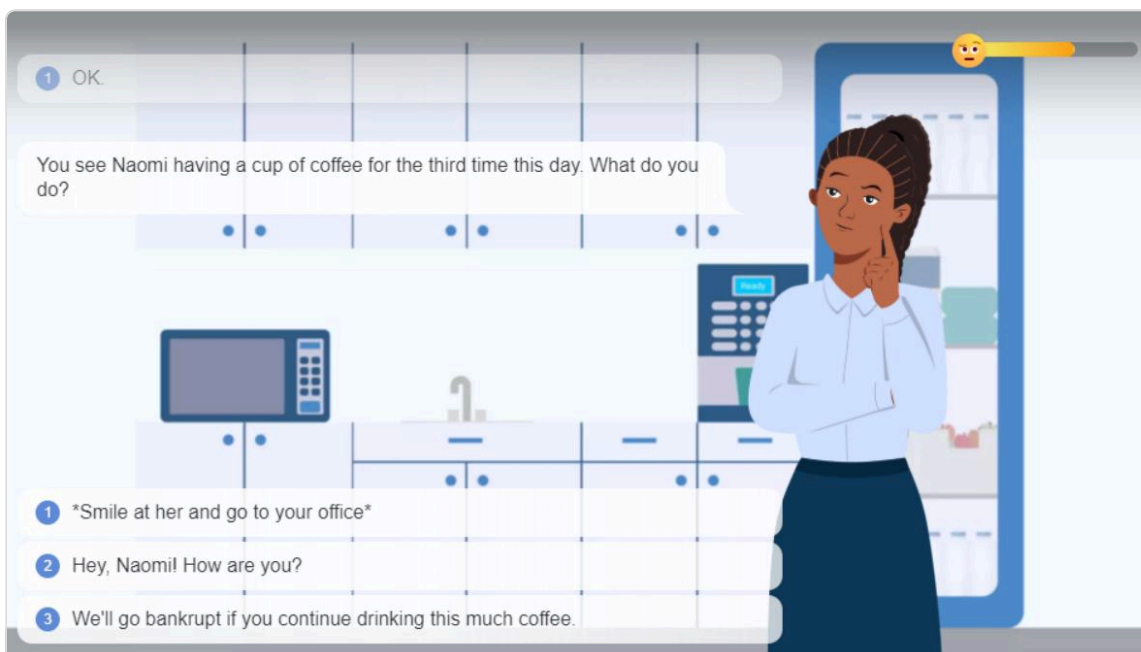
1 OK.

You see Naomi having a cup of coffee for the third time this day. What do you do?

Ready

1 *Smile at her and go to your office*

2 Hey, Naomi! How are you?

3 We'll go bankrupt if you continue drinking this much coffee.